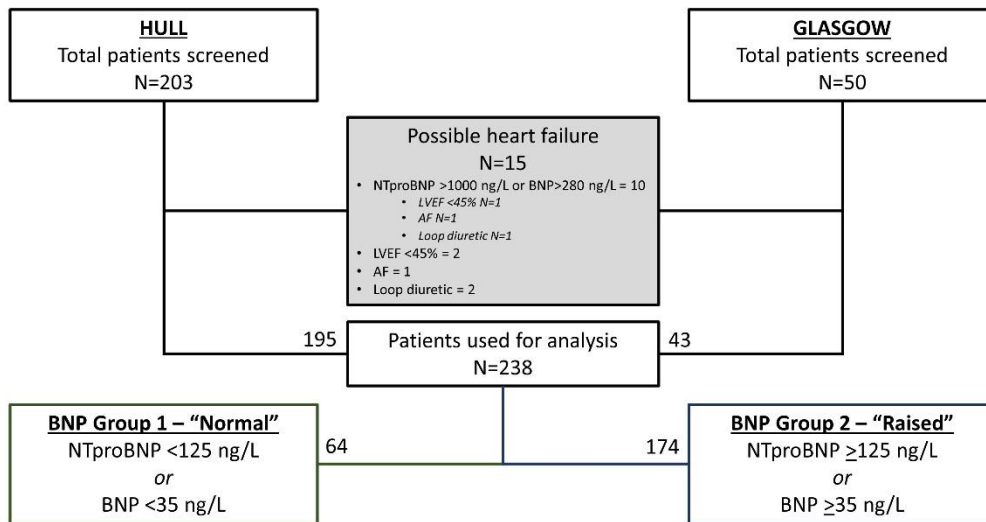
**HULL**
Total patients screened
N=203

**GLASGOW**
Total patients screened
N=50

Possible heart failure
N=15
• NTproBNP >1000 ng/L or BNP>280 ng/L = 10
  • *LVEF <45% N=1*
  • *AF N=1*
  • *Loop diuretic N=1*
• LVEF <45% = 2
• AF = 1
• Loop diuretic = 2

195

Patients used for analysis
N=238

43

**BNP Group 1 – "Normal"**
NTproBNP <125 ng/L
*or*
BNP <35 ng/L

64

174

**BNP Group 2 – "Raised"**
NTproBNP $\geq$125 ng/L
*or*
BNP $\geq$35 ng/L